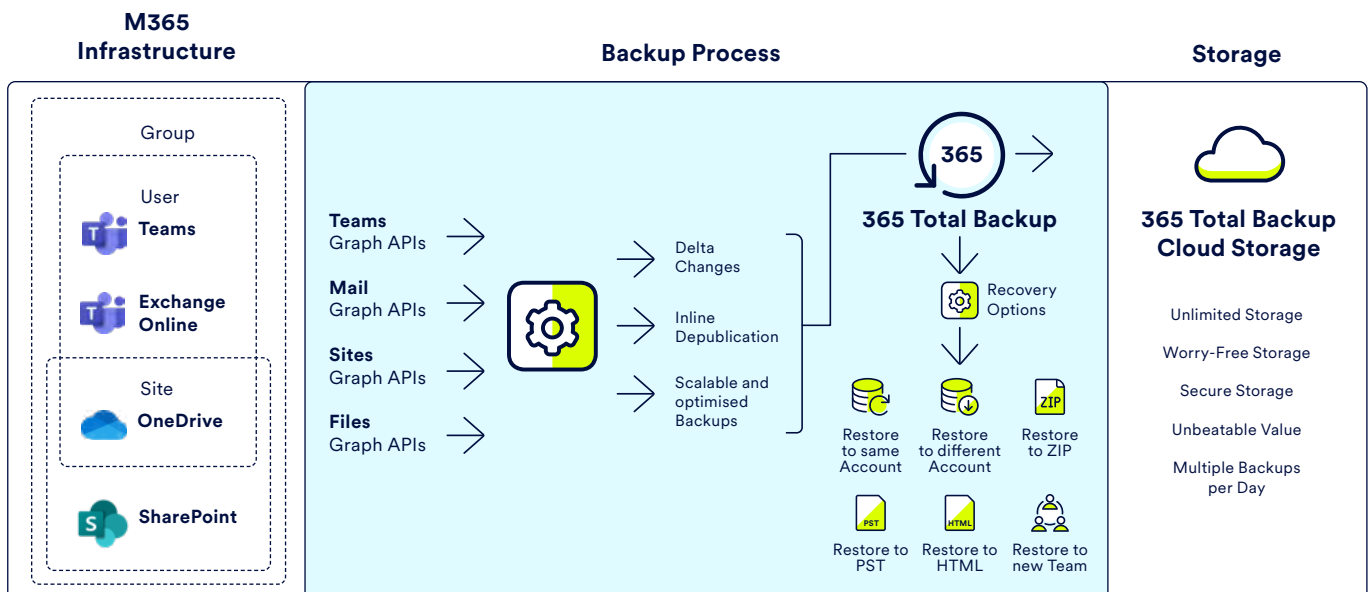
M365 Infrastructure

Backup Process

Storage

Group

User

Teams

Exchange Online

Site

OneDrive

SharePoint

Teams
Graph APIs

Mail
Graph APIs

Sites
Graph APIs

Files
Graph APIs

Delta Changes

Inline Depublication

Scalable and optimised Backups

365

365 Total Backup

Recovery Options

Restore to same Account

Restore to different Account

ZIP

Restore to ZIP

PST

Restore to PST

HTML

Restore to HTML

Restore to new Team

365 Total Backup Cloud Storage

Unlimited Storage

Worry-Free Storage

Secure Storage

Unbeatable Value

Multiple Backups per Day